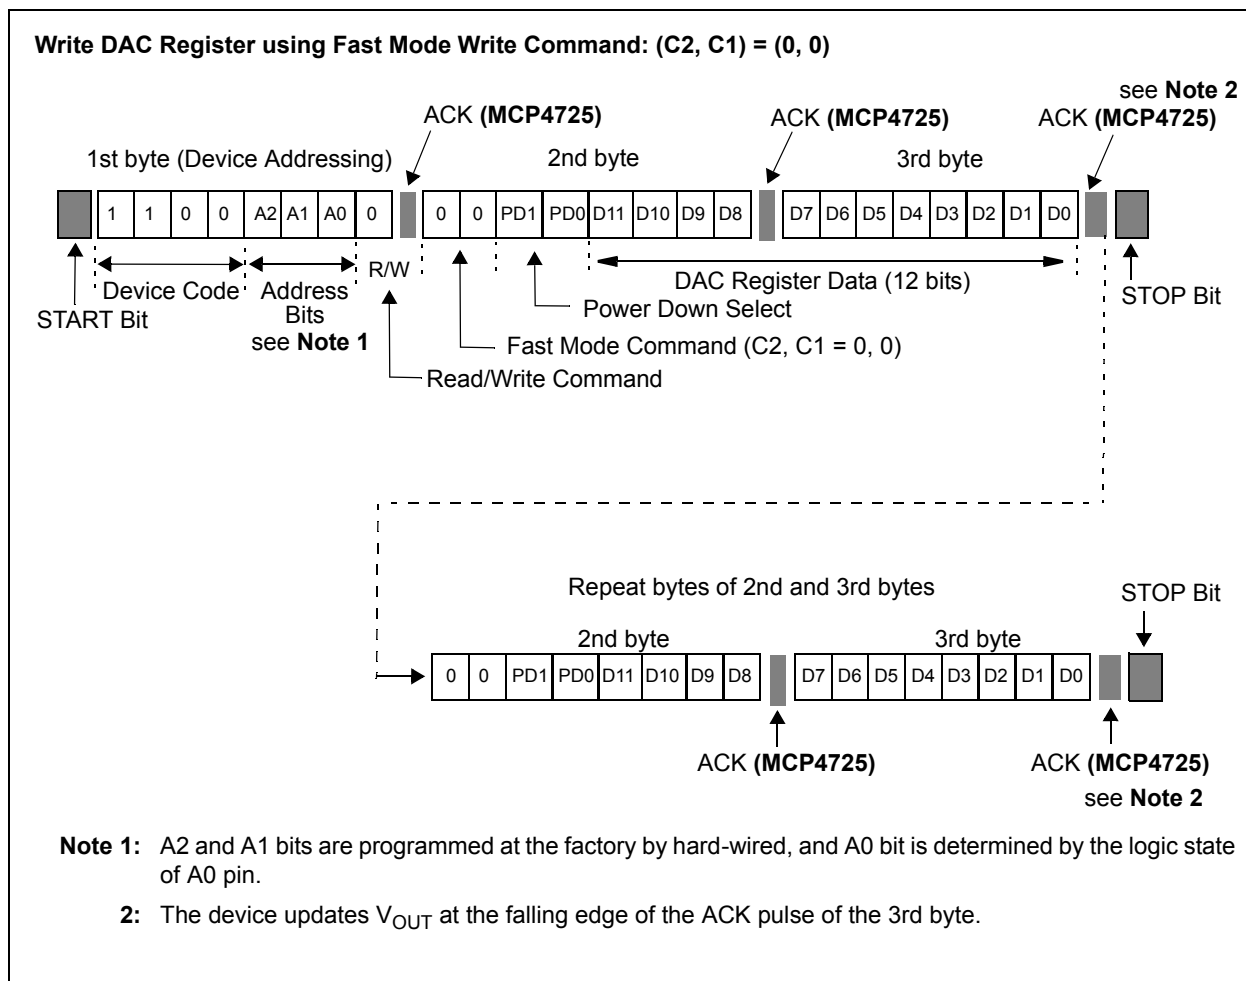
Write DAC Register using Fast Mode Write Command: (C2, C1) = (0, 0)

ACK (MCP4725)

ACK (MCP4725)

see Note 2
ACK (MCP4725)

1st byte (Device Addressing)

2nd byte

3rd byte

| 1 | 1 | 0 | 0 | A2 | A1 | A0 | 0 |
|---|---|---|---|---|---|---|---|

| 0 | 0 | PD1 | PD0 | D11 | D10 | D9 | D8 |
|---|---|---|---|---|---|---|---|

| D7 | D6 | D5 | D4 | D3 | D2 | D1 | D0 |
|---|---|---|---|---|---|---|---|

START Bit

Device Code

Address Bits
see Note 1

R/W

DAC Register Data (12 bits)

STOP Bit

Power Down Select

Fast Mode Command (C2, C1 = 0, 0)

Read/Write Command

Repeat bytes of 2nd and 3rd bytes

STOP Bit

2nd byte

3rd byte

| 0 | 0 | PD1 | PD0 | D11 | D10 | D9 | D8 |
|---|---|---|---|---|---|---|---|

| D7 | D6 | D5 | D4 | D3 | D2 | D1 | D0 |
|---|---|---|---|---|---|---|---|

ACK (MCP4725)

ACK (MCP4725)
see Note 2

Note 1: A2 and A1 bits are programmed at the factory by hard-wired, and A0 bit is determined by the logic state of A0 pin.

2: The device updates $V_{OUT}$ at the falling edge of the ACK pulse of the 3rd byte.